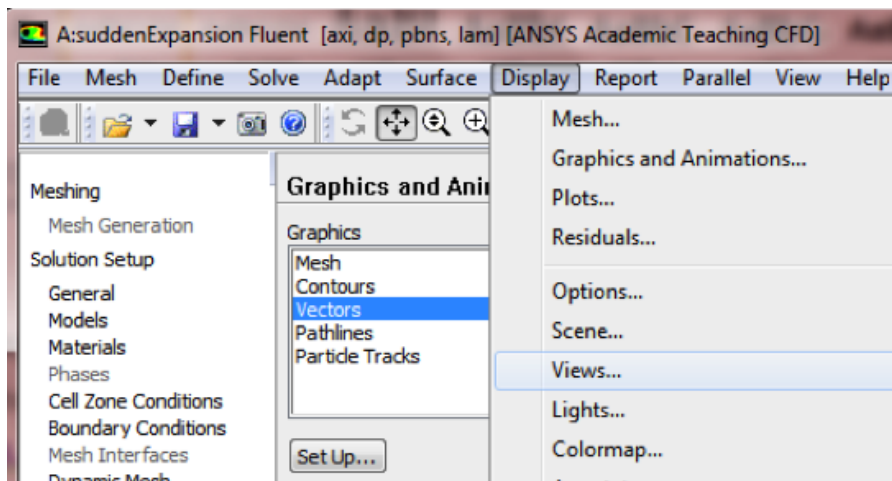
A:suddenExpansion Fluent [axi, dp, pbns, lam] [ANSYS Academic Teaching CFD]

File Mesh Define Solve Adapt Surface Display Report Parallel View Help

Meshing
Mesh Generation
Solution Setup
General
Models
Materials
Phases
Cell Zone Conditions
Boundary Conditions
Mesh Interfaces
Dynamic Mesh

Graphics and Ani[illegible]

Graphics
Mesh
Contours
Vectors
Pathlines
Particle Tracks

Set Up...

Mesh...
Graphics and Animations...
Plots...
Residuals...
Options...
Scene...
Views...
Lights...
Colormap...